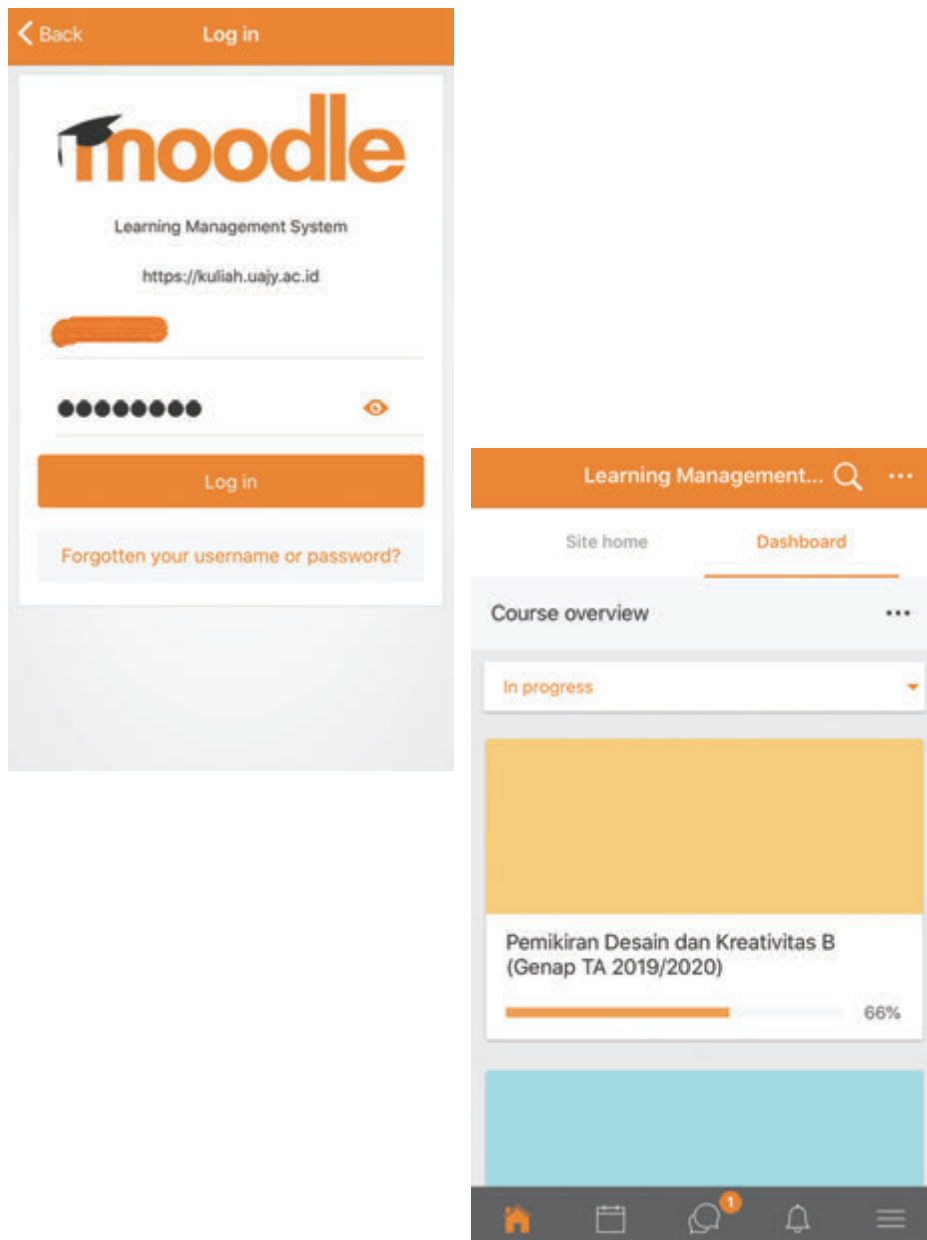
Back Log in

moodle

Learning Management System

https://kuliah.uajy.ac.id

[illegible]

●●●●●●●●

Log in

Forgotten your username or password?

Learning Management... ...

Site home Dashboard

Course overview ...

In progress

Pemikiran Desain dan Kreativitas B (Genap TA 2019/2020)

66%

1